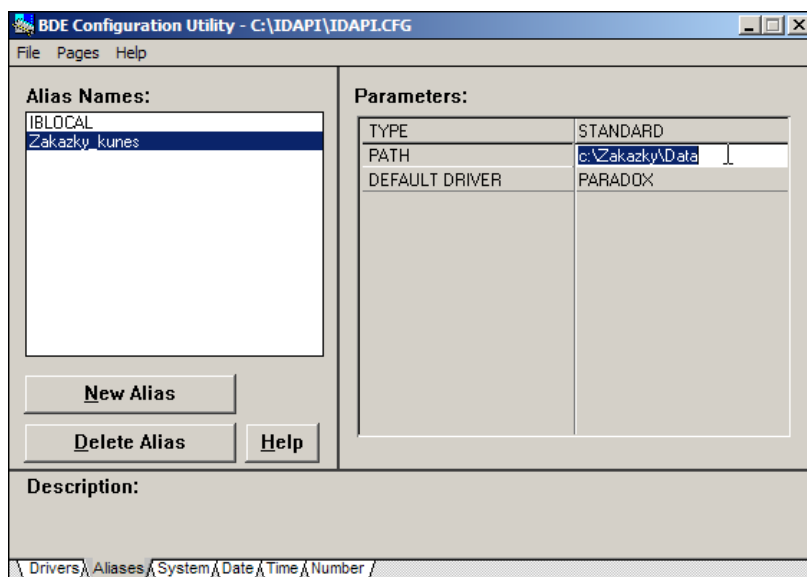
BDE Configuration Utility - C:\IDAPI\IDAPI.CFG

File Pages Help

Alias Names:

IBLOCAL
Zakazky_kunes

Parameters:

| TYPE | STANDARD |
|---|---|
| PATH | c:\Zakazky\Data |
| DEFAULT DRIVER | PARADOX |

New Alias

Delete Alias

Help

Description:

Drivers Aliases System Date Time Number